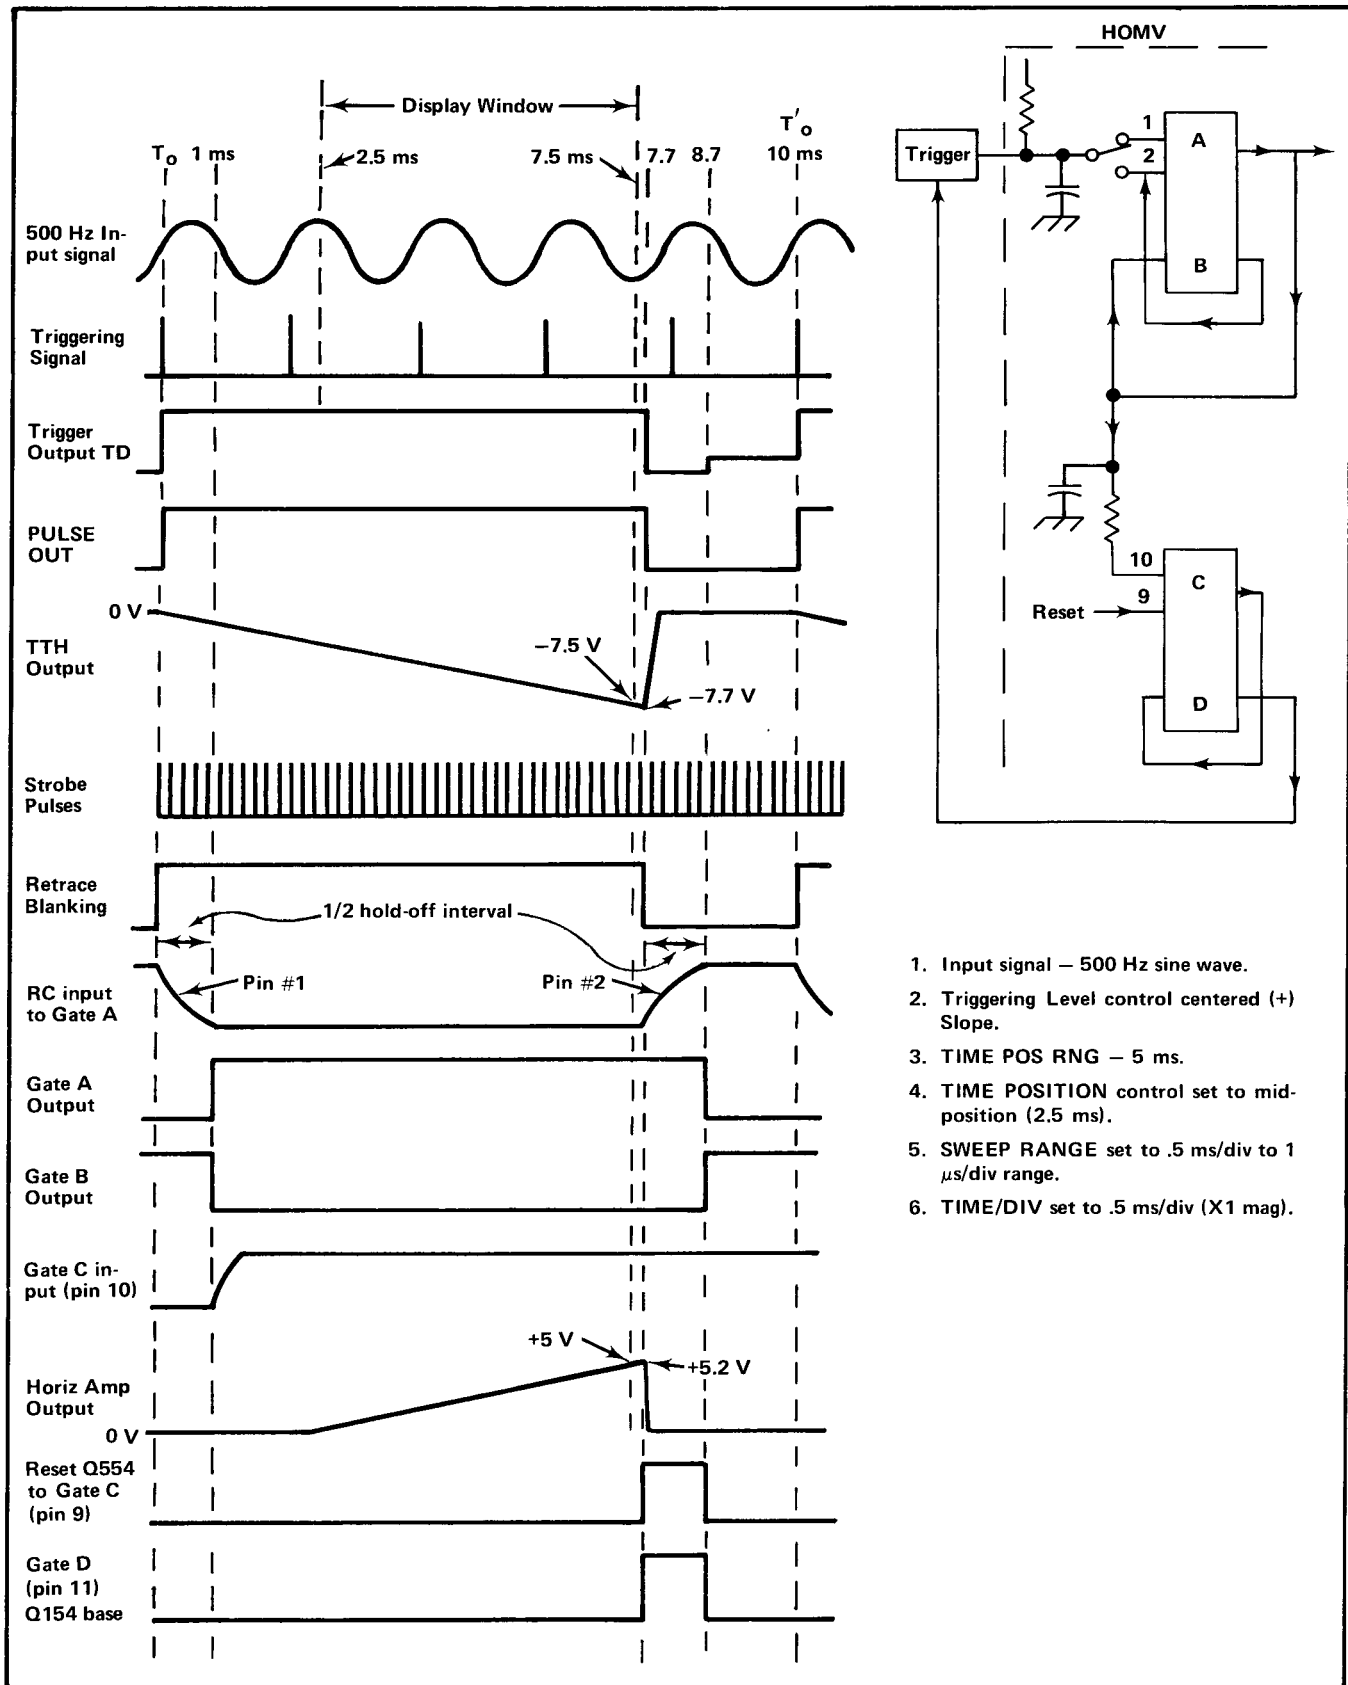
Display Window

$T_o$ 1 ms 2.5 ms 7.5 ms 7.7 8.7 $T'_o$ 10 ms

500 Hz Input signal

Triggering Signal

Trigger Output TD

PULSE OUT

0 V

TTH Output

−7.5 V

−7.7 V

Strobe Pulses

Retrace Blanking

1/2 hold-off interval

RC input to Gate A

Pin #1

Pin #2

Gate A Output

Gate B Output

Gate C input (pin 10)

+5 V

+5.2 V

Horiz Amp Output

0 V

Reset Q554 to Gate C (pin 9)

Gate D (pin 11) Q154 base

HOMV

Trigger

1

2

A

B

10

C

Reset

9

D

1. Input signal — 500 Hz sine wave.

2. Triggering Level control centered (+) Slope.

3. TIME POS RNG — 5 ms.

4. TIME POSITION control set to mid-position (2.5 ms).

5. SWEEP RANGE set to .5 ms/div to 1 μs/div range.

6. TIME/DIV set to .5 ms/div (X1 mag).